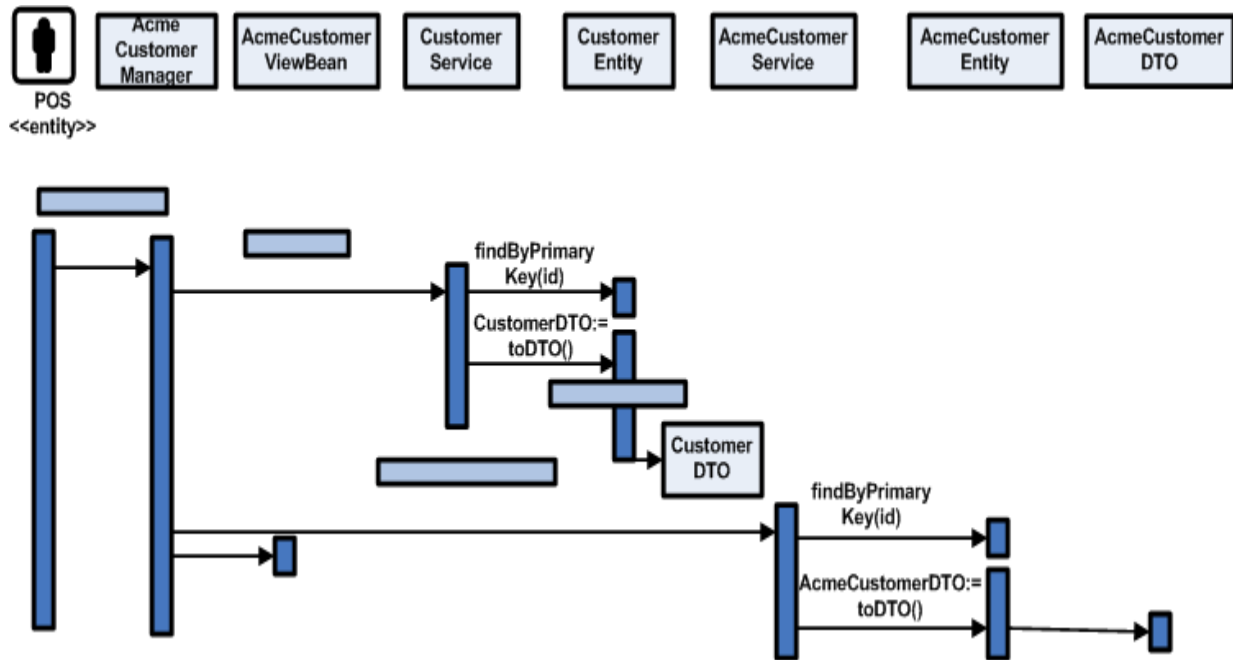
POS
<<entity>>

Acme Customer Manager

AcmeCustomer ViewBean

Customer Service

Customer Entity

AcmeCustomer Service

AcmeCustomer Entity

AcmeCustomer DTO

findByPrimary Key(id)

CustomerDTO:= toDTO()

Customer DTO

findByPrimary Key(id)

AcmeCustomerDTO:= toDTO()